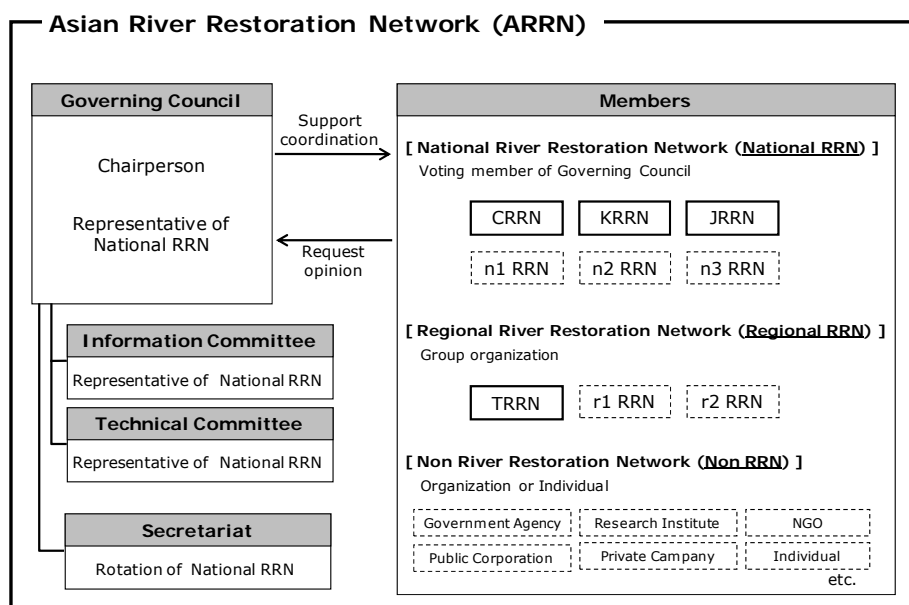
Asian River Restoration Network (ARRN)

Governing Council

Chairperson

Representative of National RRN

Support coordination

Request opinion

Information Committee

Representative of National RRN

Technical Committee

Representative of National RRN

Secretariat

Rotation of National RRN

Members

[ National River Restoration Network (National RRN) ]
Voting member of Governing Council

CRRN KRRN JRRN

n1 RRN n2 RRN n3 RRN

[ Regional River Restoration Network (Regional RRN) ]
Group organization

TRRN r1 RRN r2 RRN

[ Non River Restoration Network (Non RRN) ]
Organization or Individual

Government Agency Research Institute NGO

Public Corporation Private Campany Individual

etc.